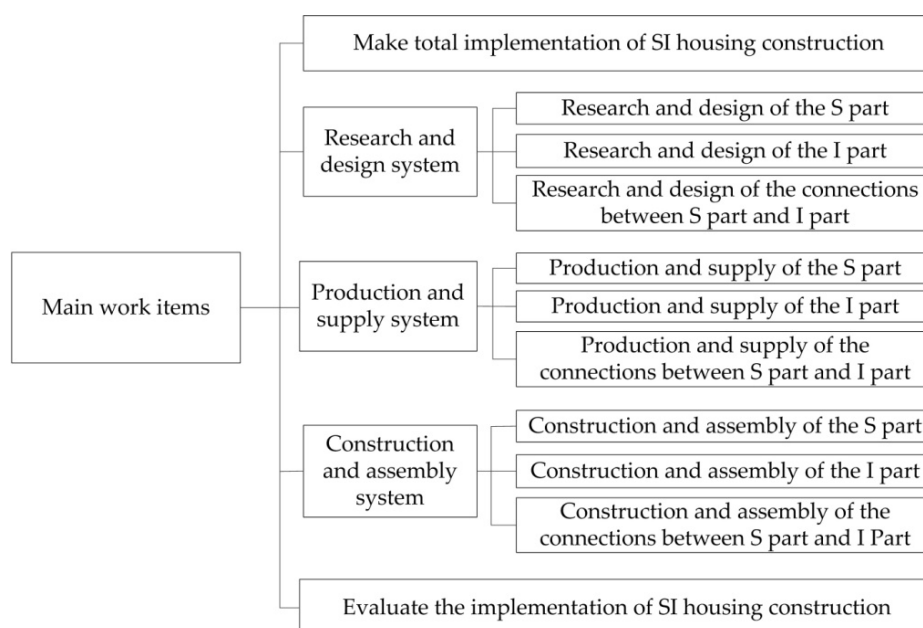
Main work items

Make total implementation of SI housing construction

Research and design system

Research and design of the S part

Research and design of the I part

Research and design of the connections between S part and I part

Production and supply system

Production and supply of the S part

Production and supply of the I part

Production and supply of the connections between S part and I part

Construction and assembly system

Construction and assembly of the S part

Construction and assembly of the I part

Construction and assembly of the connections between S part and I Part

Evaluate the implementation of SI housing construction